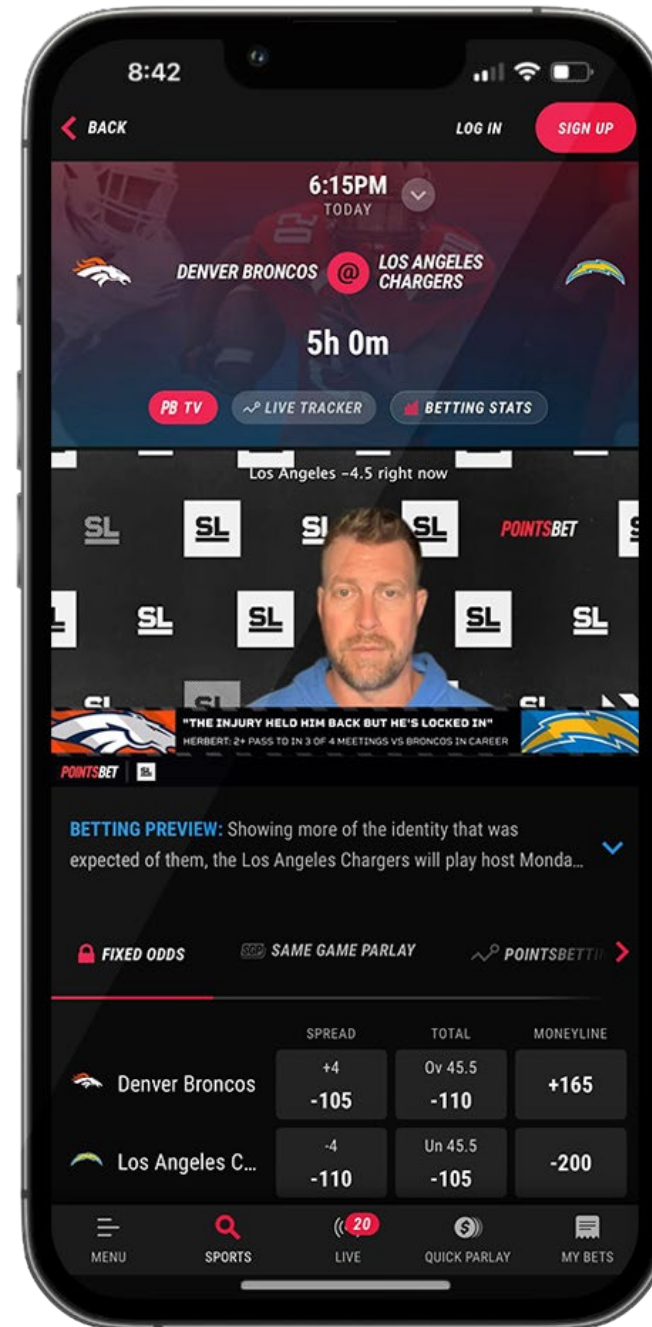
8:42

BACK

LOG IN

SIGN UP

6:15PM
TODAY

DENVER BRONCOS @ LOS ANGELES CHARGERS

5h 0m

PB TV

LIVE TRACKER

BETTING STATS

Los Angeles -4.5 right now

SL SL SL SL POINTSBET
SL SL SL SL

"THE INJURY HELD HIM BACK BUT HE'S LOCKED IN"
HERBERT: 2+ PASS TD IN 3 OF 4 MEETINGS VS BRONCOS IN CAREER

POINTSBET | SL

BETTING PREVIEW: Showing more of the identity that was expected of them, the Los Angeles Chargers will play host Monda...

FIXED ODDS

SGP SAME GAME PARLAY

POINTSBETTI

| | SPREAD | TOTAL | MONEYLINE |
|---|---|---|---|
| Denver Broncos | +4 -105 | Ov 45.5 -110 | +165 |
| Los Angeles C... | -4 -110 | Un 45.5 -105 | -200 |

MENU

SPORTS

20 LIVE

QUICK PARLAY

MY BETS